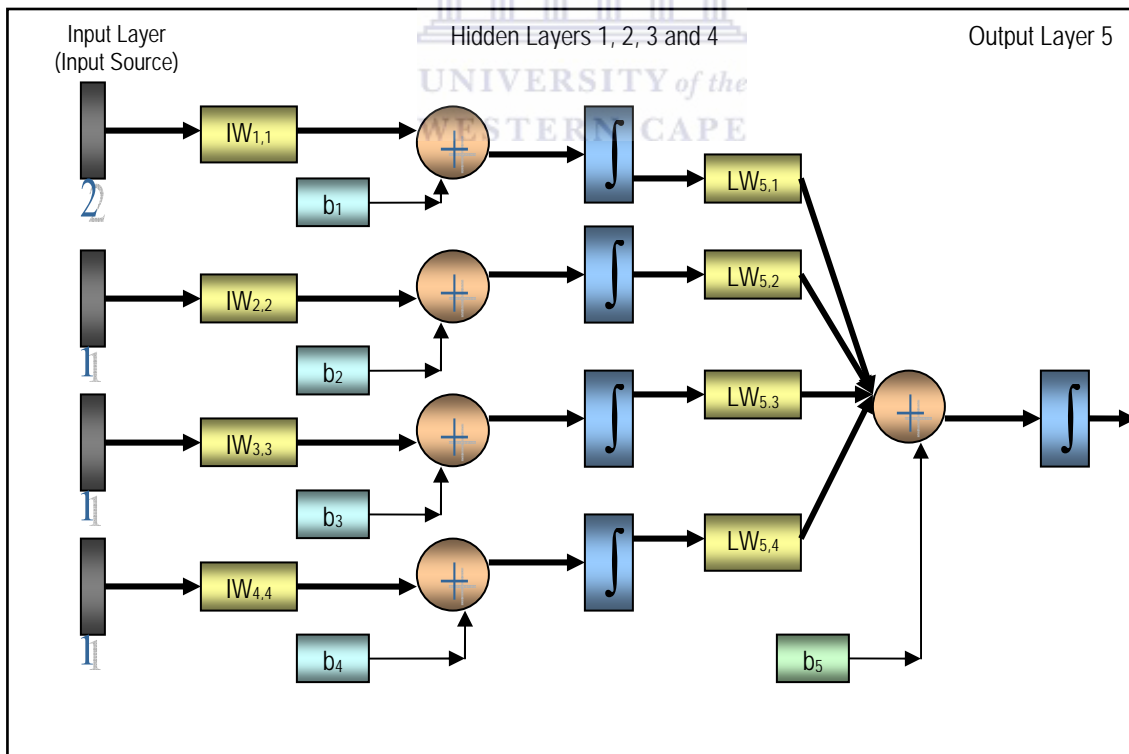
Input Layer (Input Source)

Hidden Layers 1, 2, 3 and 4

Output Layer 5

UNIVERSITY of the WESTERN CAPE

$IW_{1,1}$

$b_1$

2

$LW_{5,1}$

$IW_{2,2}$

$b_2$

1

$LW_{5,2}$

$IW_{3,3}$

$b_3$

1

$LW_{5,3}$

$IW_{4,4}$

$b_4$

1

$LW_{5,4}$

$b_5$